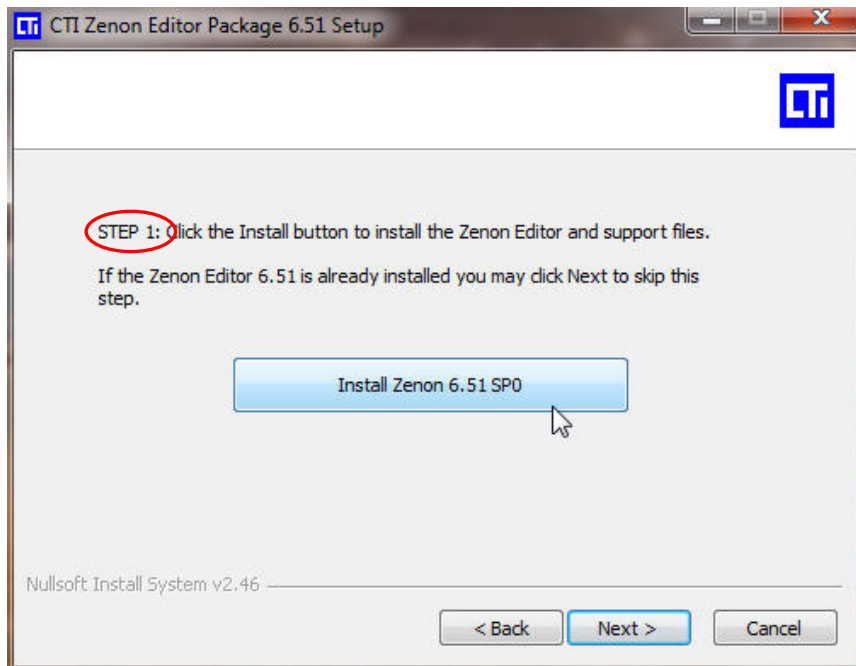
CTI Zenon Editor Package 6.51 Setup

CTI

STEP 1: Click the Install button to install the Zenon Editor and support files.

If the Zenon Editor 6.51 is already installed you may click Next to skip this step.

Install Zenon 6.51 SP0

Nullsoft Install System v2.46

< Back

Next >

Cancel